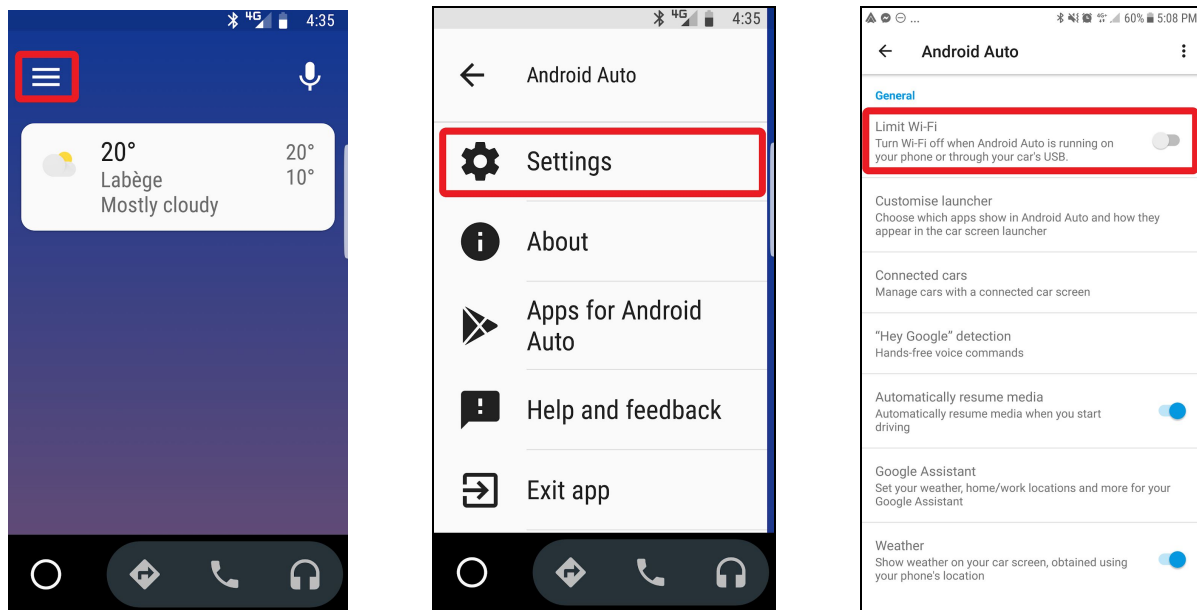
4G 4:35

20°
Labège
Mostly cloudy
20°
10°

4G 4:35

Android Auto

Settings

About

Apps for Android Auto

Help and feedback

Exit app

... 60% 5:08 PM

Android Auto

General

Limit Wi-Fi
Turn Wi-Fi off when Android Auto is running on your phone or through your car's USB.

Customise launcher
Choose which apps show in Android Auto and how they appear in the car screen launcher

Connected cars
Manage cars with a connected car screen

"Hey Google" detection
Hands-free voice commands

Automatically resume media
Automatically resume media when you start driving

Google Assistant
Set your weather, home/work locations and more for your Google Assistant

Weather
Show weather on your car screen, obtained using your phone's location